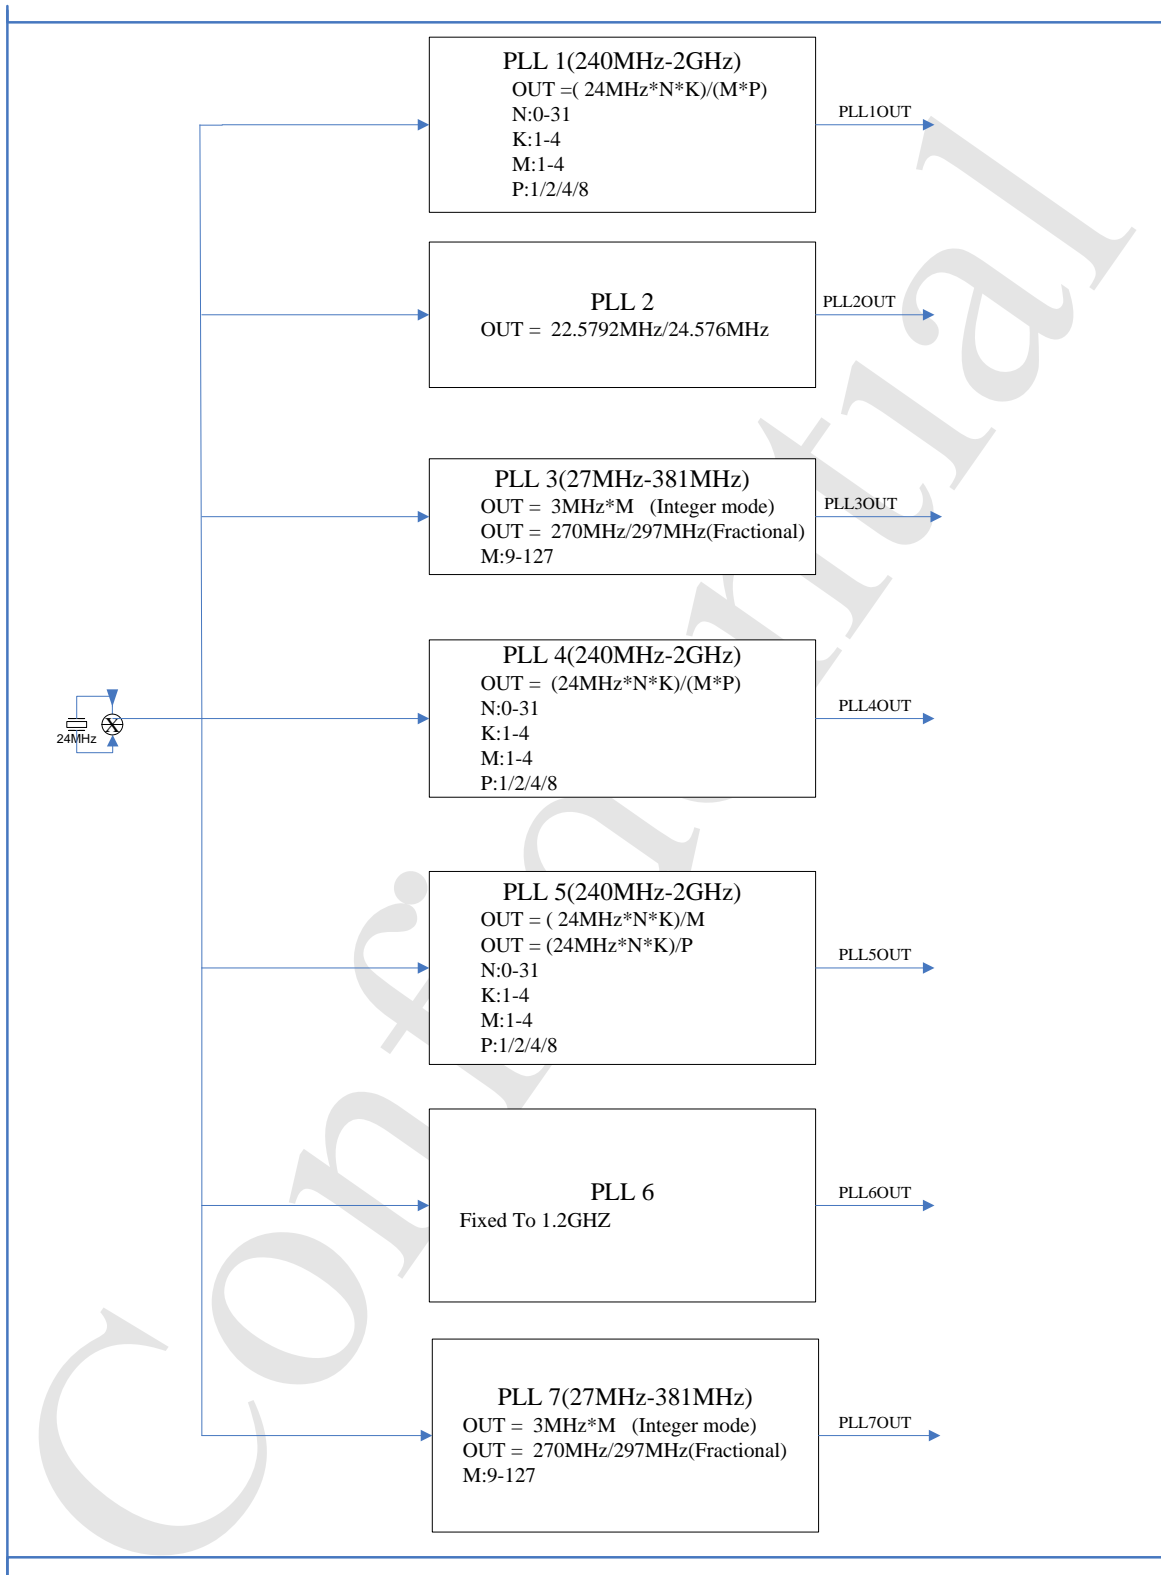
PLL 1(240MHz-2GHz)
OUT =( 24MHz*N*K)/(M*P)
N:0-31
K:1-4
M:1-4
P:1/2/4/8

PLL1OUT

PLL 2
OUT = 22.5792MHz/24.576MHz

PLL2OUT

PLL 3(27MHz-381MHz)
OUT = 3MHz*M (Integer mode)
OUT = 270MHz/297MHz(Fractional)
M:9-127

PLL3OUT

24MHz

PLL 4(240MHz-2GHz)
OUT = (24MHz*N*K)/(M*P)
N:0-31
K:1-4
M:1-4
P:1/2/4/8

PLL4OUT

PLL 5(240MHz-2GHz)
OUT = ( 24MHz*N*K)/M
OUT = (24MHz*N*K)/P
N:0-31
K:1-4
M:1-4
P:1/2/4/8

PLL5OUT

PLL 6
Fixed To 1.2GHZ

PLL6OUT

PLL 7(27MHz-381MHz)
OUT = 3MHz*M (Integer mode)
OUT = 270MHz/297MHz(Fractional)
M:9-127

PLL7OUT

Confidential